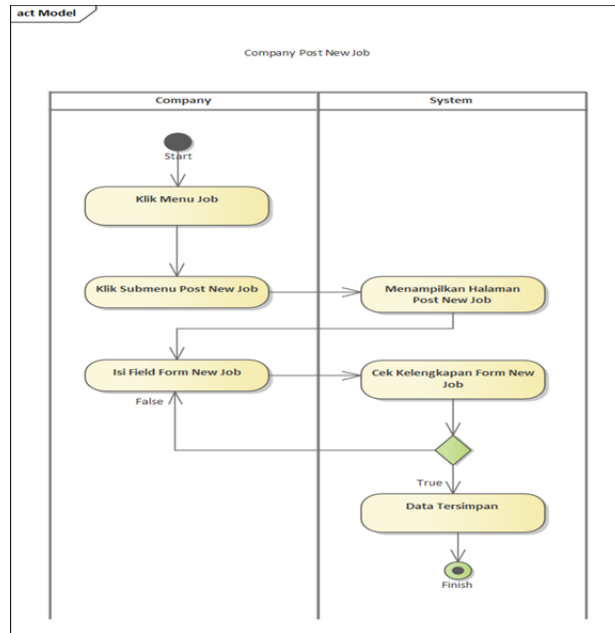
act Model

Company Post New Job

Company

System

Start

Klik Menu Job

Klik Submenu Post New Job

Menampilkan Halaman Post New Job

Isi Field Form New Job

Cek Kelengkapan Form New Job

False

True

Data Tersimpan

Finish